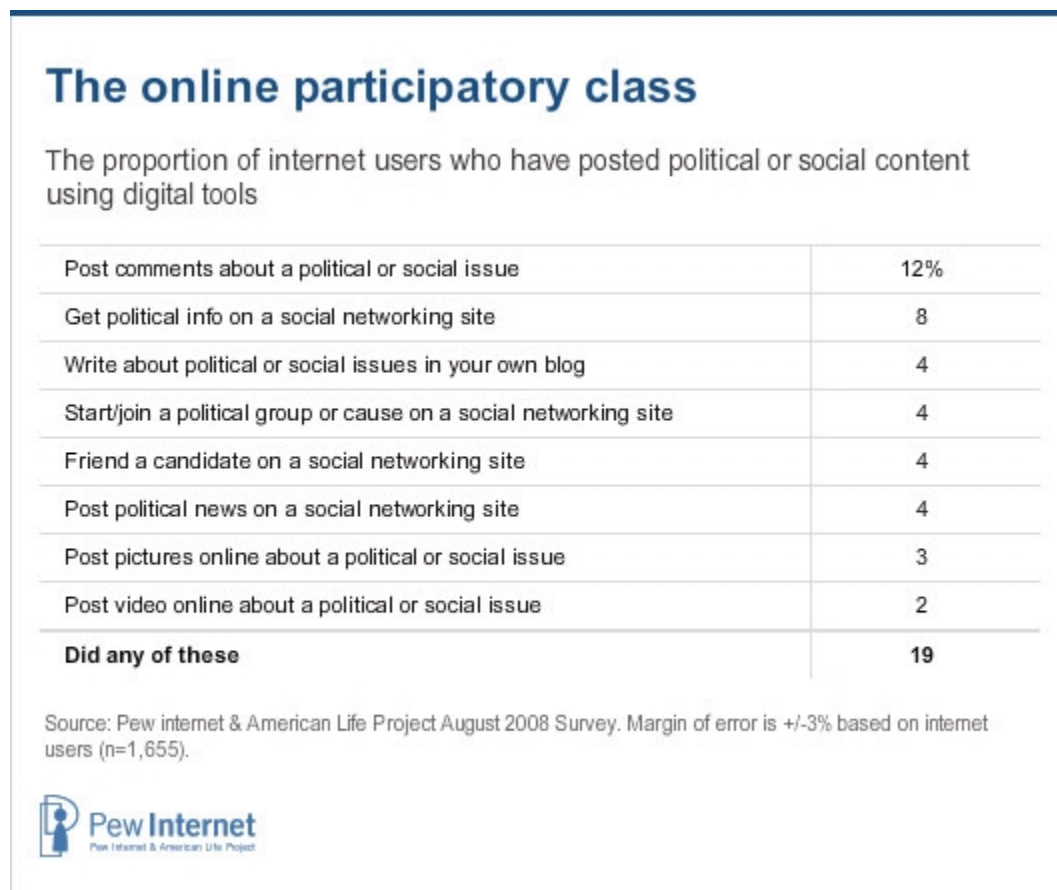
# The online participatory class

The proportion of internet users who have posted political or social content using digital tools

| | |
|---|---|
| Post comments about a political or social issue | 12% |
| Get political info on a social networking site | 8 |
| Write about political or social issues in your own blog | 4 |
| Start/join a political group or cause on a social networking site | 4 |
| Friend a candidate on a social networking site | 4 |
| Post political news on a social networking site | 4 |
| Post pictures online about a political or social issue | 3 |
| Post video online about a political or social issue | 2 |
| **Did any of these** | **19** |

Source: Pew internet & American Life Project August 2008 Survey. Margin of error is +/-3% based on internet users (n=1,655).

Pew Internet
Pew Internet & American Life Project